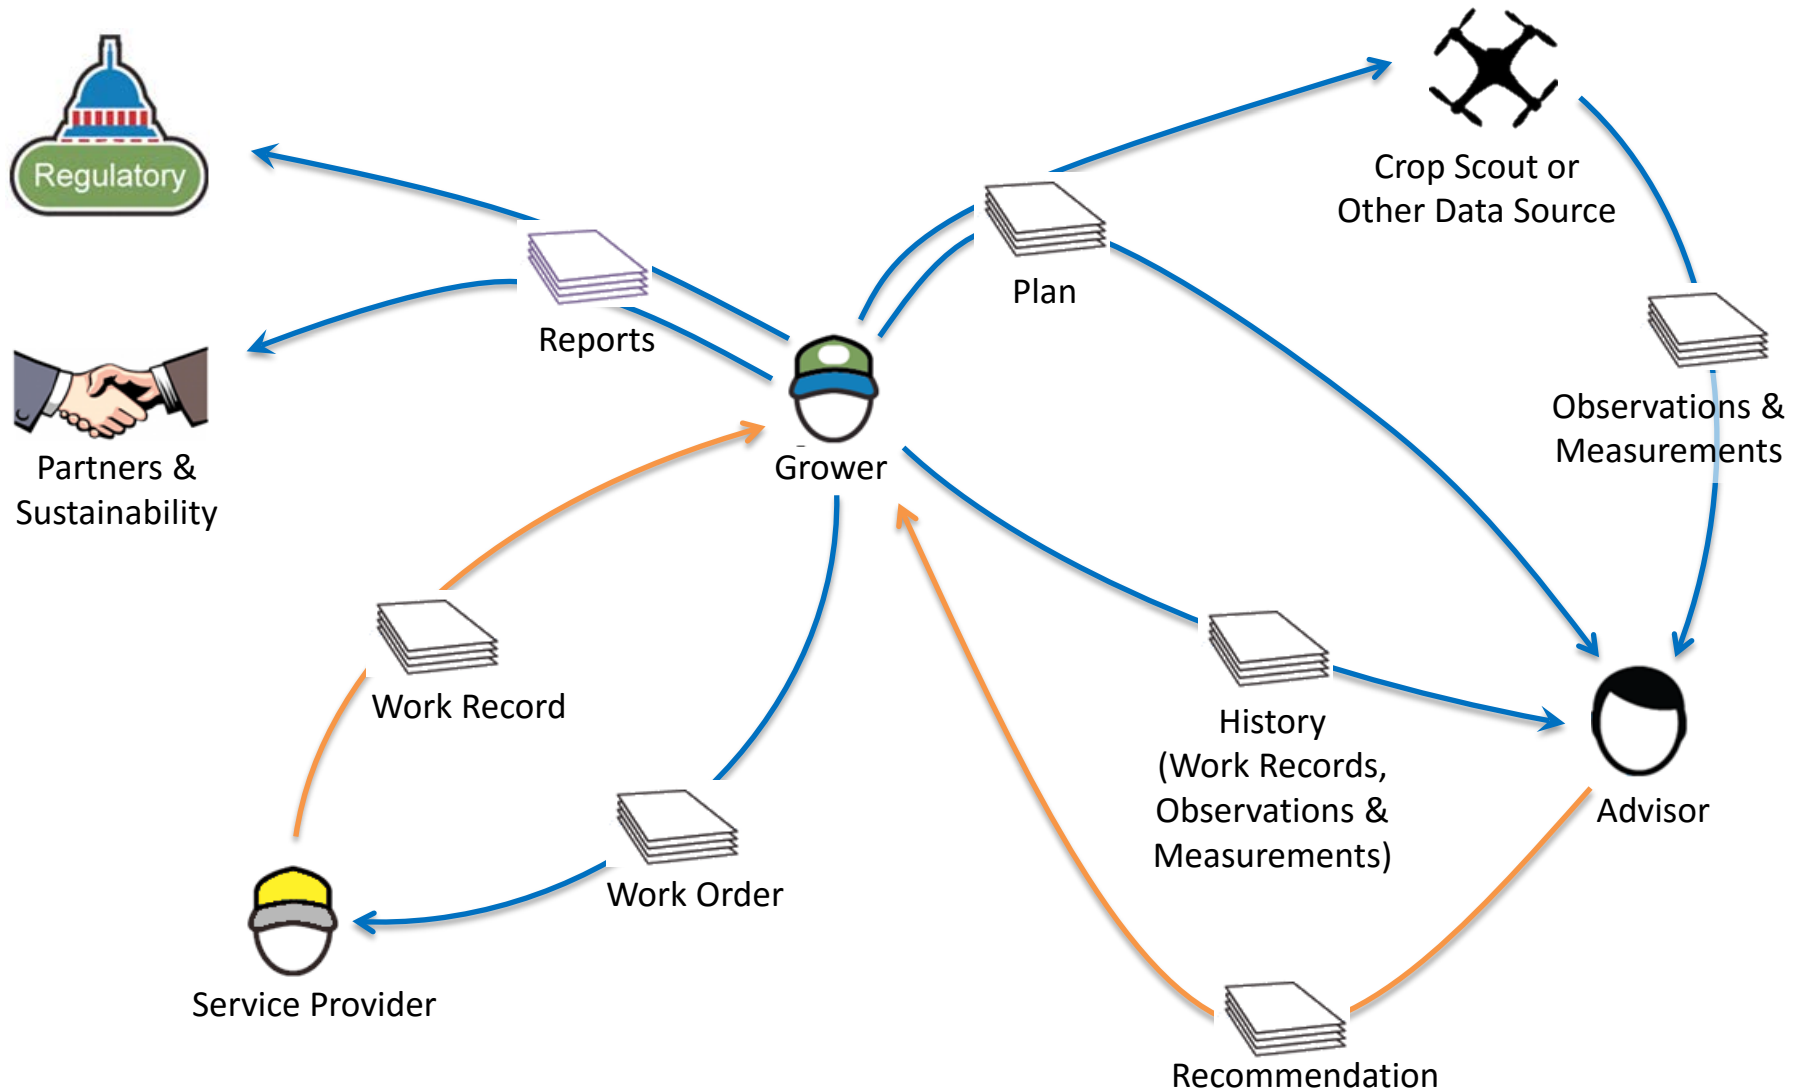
Regulatory

Reports

Partners & Sustainability

Plan

Crop Scout or Other Data Source

Observations & Measurements

Grower

Work Record

Work Order

Service Provider

History (Work Records, Observations & Measurements)

Advisor

Recommendation